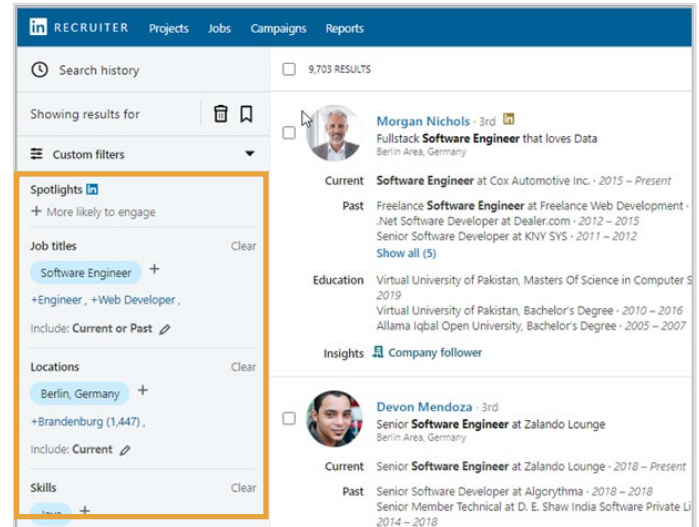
in RECRUITER Projects Jobs Campaigns Reports

Search history

Showing results for

Custom filters

Spotlights in
+ More likely to engage

Job titles Clear
Software Engineer +
+Engineer , +Web Developer ,
Include: Current or Past

Locations Clear
Berlin, Germany +
+Brandenburg (1,447) ,
Include: Current

Skills Clear
Java +

9,703 RESULTS

Morgan Nichols · 3rd in
Fullstack Software Engineer that loves Data
Berlin Area, Germany

Current Software Engineer at Cox Automotive Inc. · 2015 – Present
Past Freelance Software Engineer at Freelance Web Development ·
.Net Software Developer at Dealer.com · 2012 – 2015
Senior Software Developer at KNY SYS · 2011 – 2012
Show all (5)
Education Virtual University of Pakistan, Masters Of Science in Computer S
2019
Virtual University of Pakistan, Bachelor's Degree · 2010 – 2016
Allama Iqbal Open University, Bachelor's Degree · 2005 – 2007
Insights Company follower

Devon Mendoza · 3rd
Senior Software Engineer at Zalando Lounge
Berlin Area, Germany

Current Senior Software Engineer at Zalando Lounge · 2018 – Present
Past Senior Software Developer at Algorythma · 2018 – 2018
Senior Member Technical at D. E. Shaw India Software Private Li
2014 – 2018